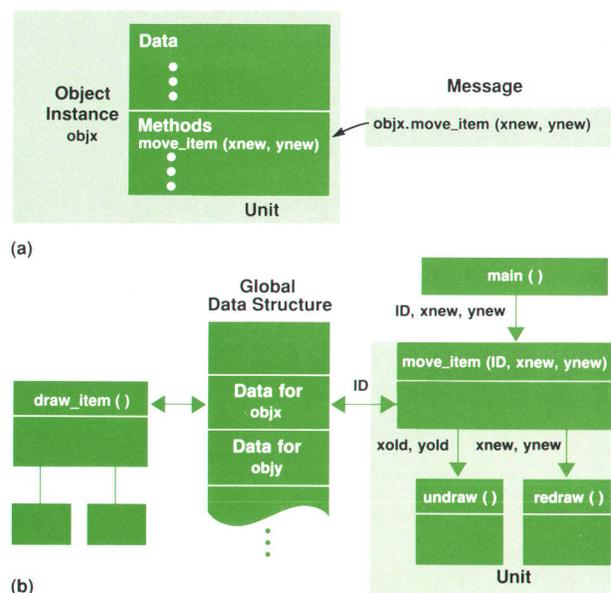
Data

Object Instance objx

Methods
move_item (xnew, ynew)

Message
objx.move_item (xnew, ynew)

Unit

(a)

Global Data Structure

main ()

ID, xnew, ynew

draw_item ()

Data for objx

ID

move_item (ID, xnew, ynew)

Data for objy

xold, yold

xnew, ynew

undraw ()

redraw ()

Unit

(b)